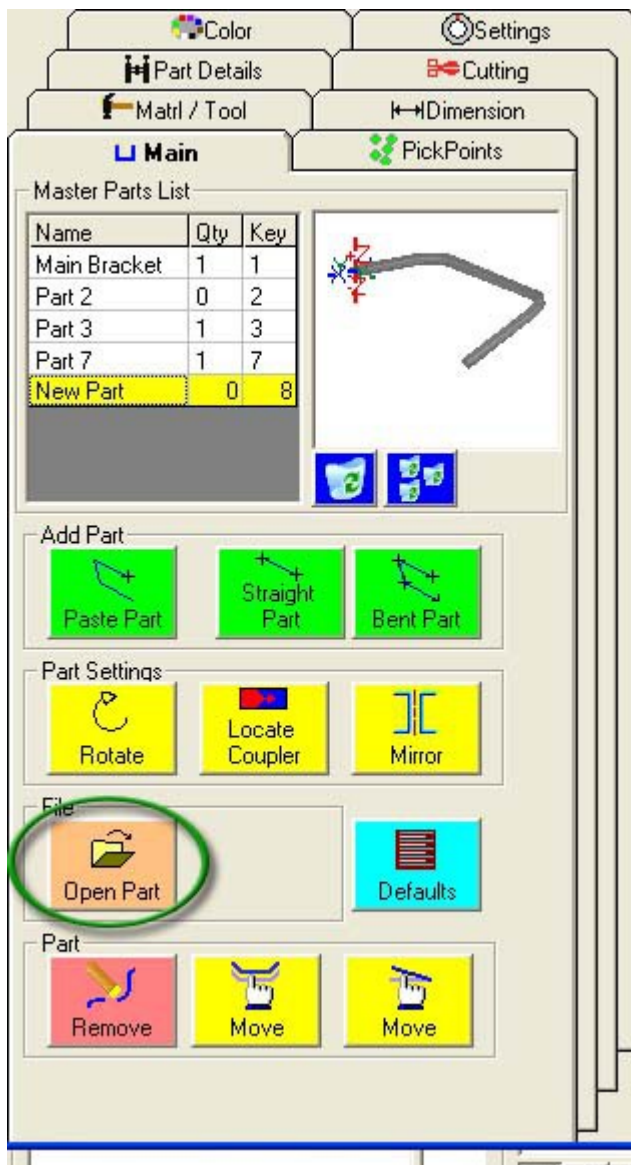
Color
Settings
Part Details
Cutting
Matrl / Tool
Dimension
Main
PickPoints

Master Parts List

| Name | Qty | Key |
|---|---|---|
| Main Bracket | 1 | 1 |
| Part 2 | 0 | 2 |
| Part 3 | 1 | 3 |
| Part 7 | 1 | 7 |
| New Part | 0 | 8 |

Add Part
Paste Part
Straight Part
Bent Part

Part Settings
Rotate
Locate Coupler
Mirror

File
Open Part
Defaults

Part
Remove
Move
Move